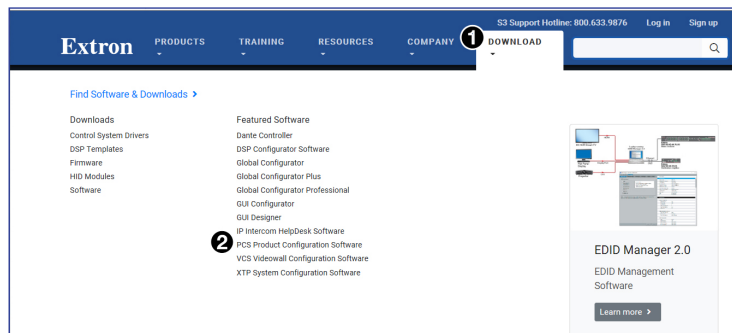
S3 Support Hotline: 800.633.9876 Log in Sign up

Extron PRODUCTS TRAINING RESOURCES COMPANY 1 DOWNLOAD

Find Software & Downloads >

Downloads
Control System Drivers
DSP Templates
Firmware
HID Modules
Software

Featured Software
Dante Controller
DSP Configurator Software
Global Configurator
Global Configurator Plus
Global Configurator Professional
GUI Configurator
GUI Designer
IP Intercom HelpDesk Software
2 PCS Product Configuration Software
VCS Videowall Configuration Software
XTP System Configuration Software

EDID Manager 2.0
EDID Management Software
Learn more >